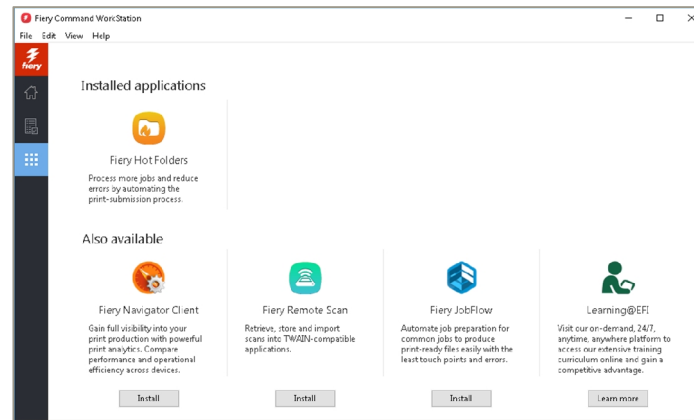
Fiery Command WorkStation

File Edit View Help

fiery

Installed applications

Fiery Hot Folders

Process more jobs and reduce errors by automating the print-submission process.

Also available

Fiery Navigator Client

Gain full visibility into your print production with powerful print analytics. Compare performance and operational efficiency across devices.

Install

Fiery Remote Scan

Retrieve, store and import scans into TWAIN-compatible applications.

Install

Fiery JobFlow

Automate job preparation for common jobs to produce print-ready files easily with the least touch points and errors.

Install

Learning@EFI

Visit our on-demand, 24/7, anytime, anywhere platform to access our extensive training curriculum online and gain a competitive advantage.

Learn more